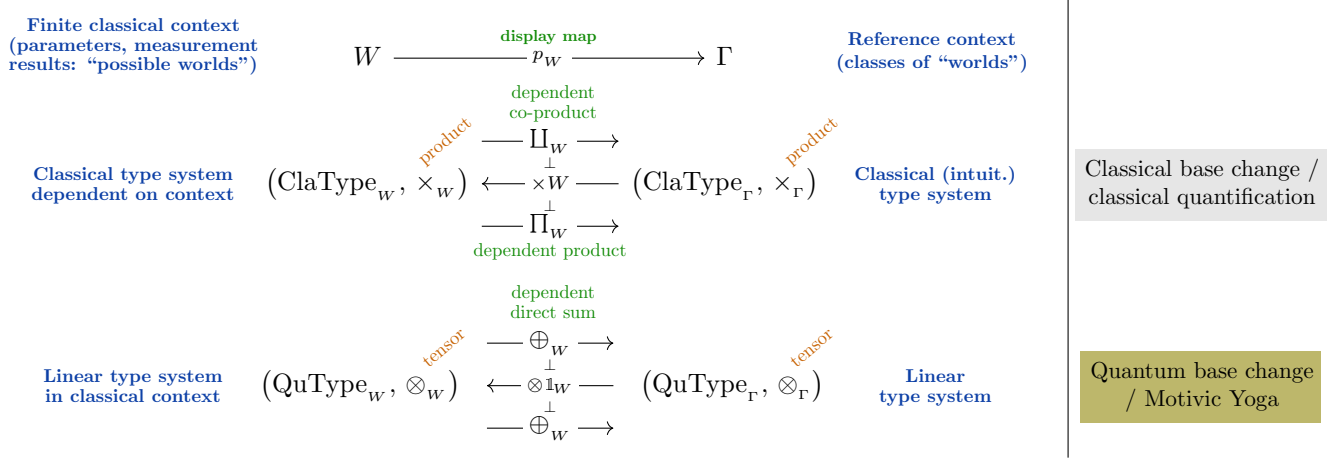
Finite classical context (parameters, measurement results: "possible worlds")

$W \xrightarrow{\text{display map } p_W} \Gamma$

Reference context (classes of "worlds")

dependent co-product

product

product

Classical type system dependent on context

$\left(\mathrm{ClaType}_W, \times_W\right) \begin{array}{c} \xrightarrow{\coprod_W} \\ \perp \\ \xleftarrow{\times W} \\ \perp \\ \xrightarrow{\prod_W} \end{array} \left(\mathrm{ClaType}_\Gamma, \times_\Gamma\right)$

Classical (intuit.) type system

dependent product

Classical base change / classical quantification

dependent direct sum

tensor

tensor

Linear type system in classical context

$\left(\mathrm{QuType}_W, \otimes_W\right) \begin{array}{c} \xrightarrow{\bigoplus_W} \\ \perp \\ \xleftarrow{\otimes \mathbb{1}_W} \\ \perp \\ \xrightarrow{\bigoplus_W} \end{array} \left(\mathrm{QuType}_\Gamma, \otimes_\Gamma\right)$

Linear type system

Quantum base change / Motivic Yoga